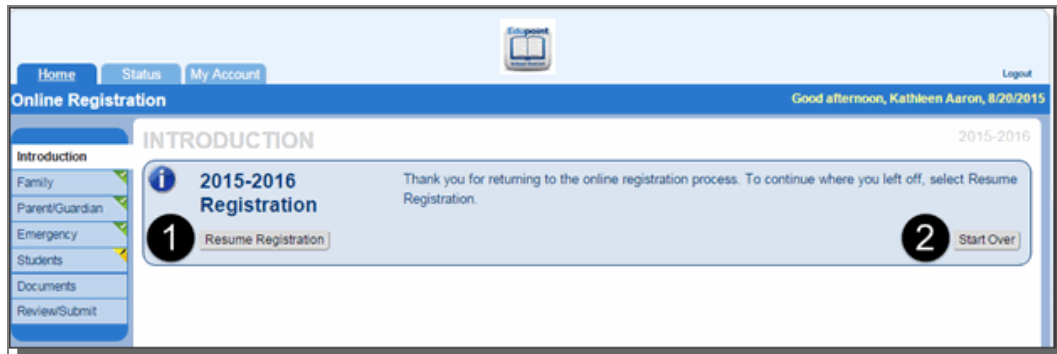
Edupoint

Home Status My Account

Logout

Online Registration

Good afternoon, Kathleen Aaron, 8/20/2015

Introduction
Family
Parent/Guardian
Emergency
Students
Documents
Review/Submit

INTRODUCTION

2015-2016

2015-2016 Registration

Thank you for returning to the online registration process. To continue where you left off, select Resume Registration.

1 Resume Registration

2 Start Over